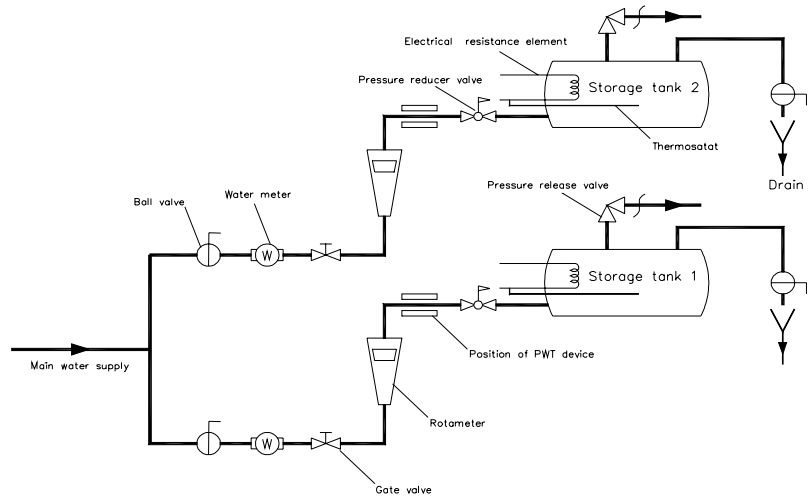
Electrical resistance element

Pressure reducer valve

Storage tank 2

Thermosatat

Drain

Pressure release valve

Ball valve

Water meter

W

Storage tank 1

Position of PWT device

Main water supply

W

Rotameter

Gate valve